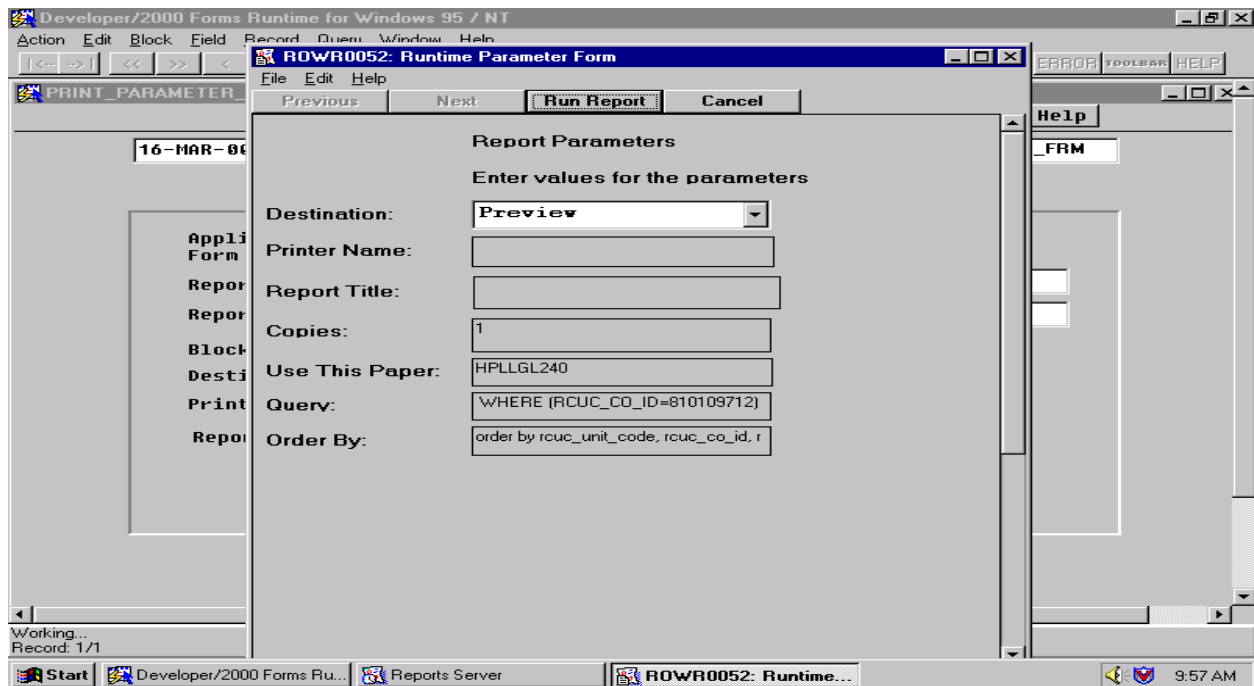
Developer/2000 Forms Runtime for Windows 95 / NT

Action Edit Block Field Record Query Window Help

|<-- -->| << >> <

ERROR TOOLBAR HELP

PRINT_PARAMETER_

Help

16-MAR-0

_FRM

Appli
Form

Repor

Repor

Block

Desti

Print

Repor

ROWR0052: Runtime Parameter Form

File Edit Help

Previous Next Run Report Cancel

Report Parameters

Enter values for the parameters

Destination: Preview

Printer Name:

Report Title:

Copies: 1

Use This Paper: HPLLGL240

Query: WHERE (RCUC_CO_ID=810109712)

Order By: order by rcuc_unit_code, rcuc_co_id, r

Working...
Record: 1/1

Start | Developer/2000 Forms Ru... | Reports Server | ROWR0052: Runtime... | 9:57 AM